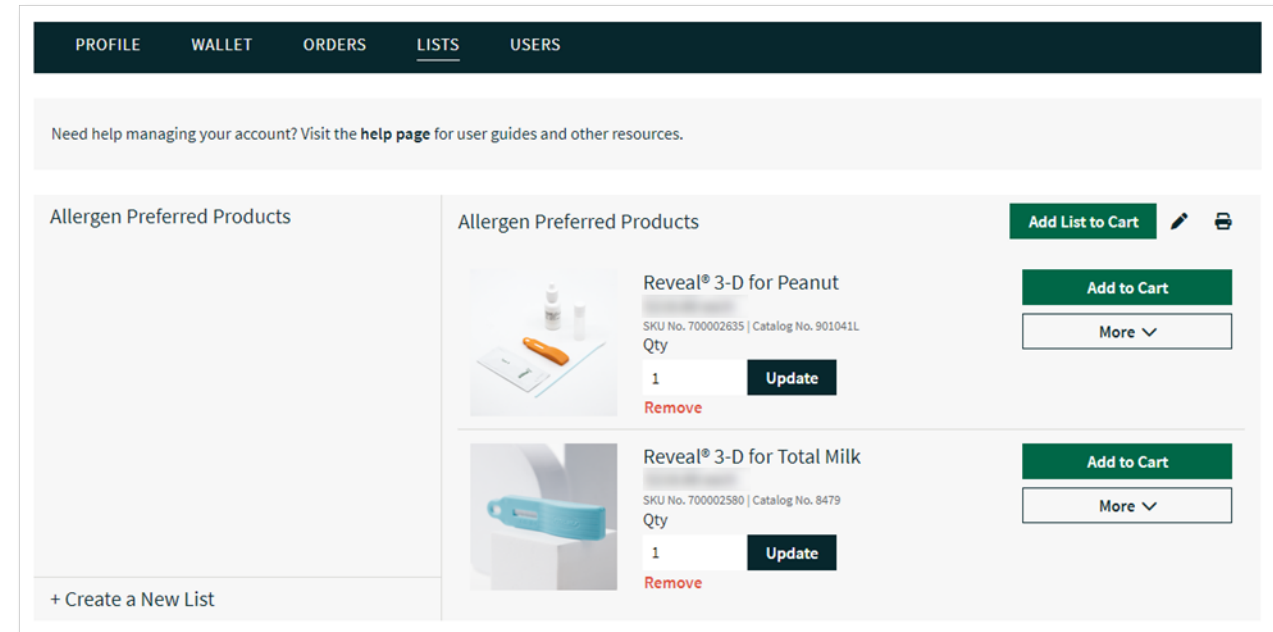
PROFILE WALLET ORDERS LISTS USERS

Need help managing your account? Visit the **help page** for user guides and other resources.

Allergen Preferred Products

+ Create a New List

Allergen Preferred Products

Add List to Cart

Reveal® 3-D for Peanut
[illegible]
SKU No. 700002635 | Catalog No. 901041L
Qty
1
Update
Remove

Add to Cart
More

Reveal® 3-D for Total Milk
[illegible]
SKU No. 700002580 | Catalog No. 8479
Qty
1
Update
Remove

Add to Cart
More